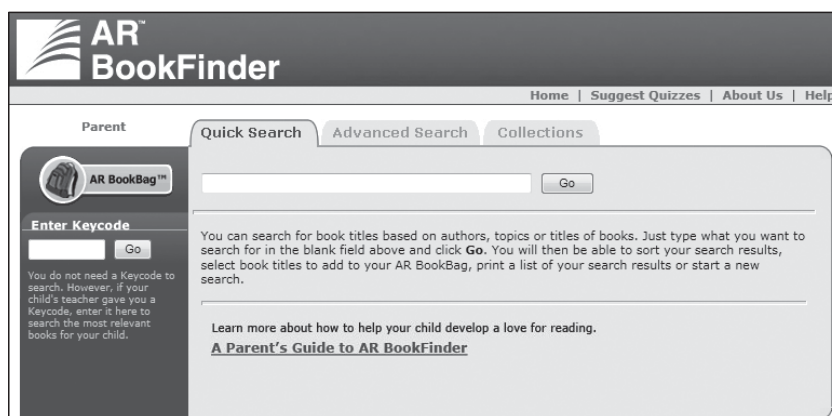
AR™
BookFinder

Home | Suggest Quizzes | About Us | Help

Parent

Quick Search | Advanced Search | Collections

AR BookBag™

Go

Enter Keycode

Go

You do not need a Keycode to search. However, if your child's teacher gave you a Keycode, enter it here to search the most relevant books for your child.

You can search for book titles based on authors, topics or titles of books. Just type what you want to search for in the blank field above and click **Go**. You will then be able to sort your search results, select book titles to add to your AR BookBag, print a list of your search results or start a new search.

Learn more about how to help your child develop a love for reading.

A Parent's Guide to AR BookFinder